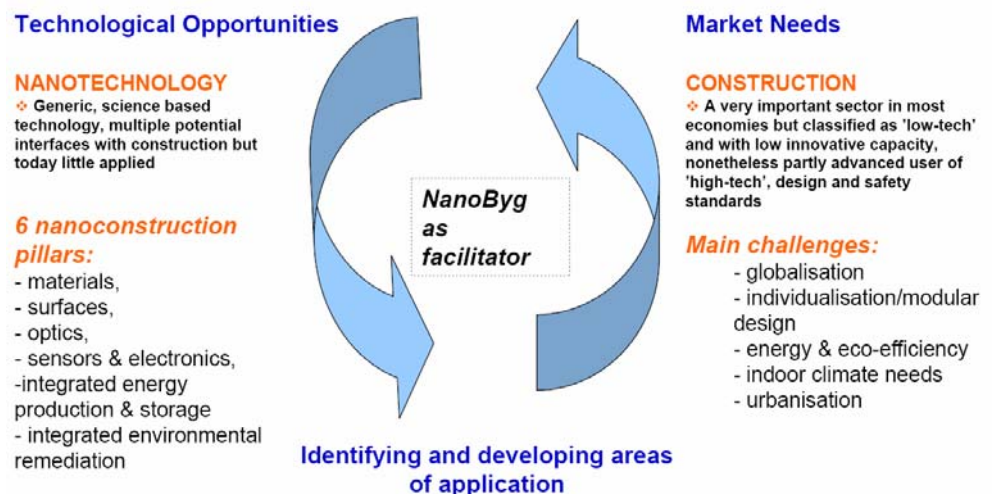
Technological Opportunities

NANOTECHNOLOGY

❖ Generic, science based technology, multiple potential interfaces with construction but today little applied

6 nanoconstruction pillars:

- materials,
- surfaces,
- optics,
- sensors & electronics,
-integrated energy production & storage
- integrated environmental remediation

NanoByg as facilitator

Market Needs

CONSTRUCTION

❖ A very important sector in most economies but classified as 'low-tech' and with low innovative capacity, nonetheless partly advanced user of 'high-tech', design and safety standards

Main challenges:

- globalisation
- individualisation/modular design
- energy & eco-efficiency
- indoor climate needs
- urbanisation

Identifying and developing areas of application